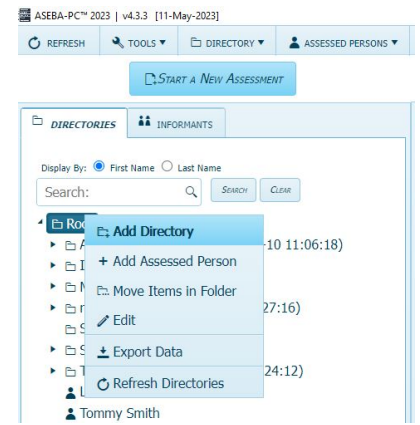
ASEBA-PC™ 2023 | v4.3.3 [11-May-2023]

REFRESH | TOOLS ▾ | DIRECTORY ▾ | ASSESSED PERSONS ▾

START A NEW ASSESSMENT

DIRECTORIES | INFORMANTS

Display By: First Name Last Name

Search: | SEARCH | CLEAR

Roo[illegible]
A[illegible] -10 11:06:18)
I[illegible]
M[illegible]
n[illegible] 27:16)
S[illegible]
S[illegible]
T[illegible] 24:12)
L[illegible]
Tommy Smith

Add Directory
+ Add Assessed Person
Move Items in Folder
Edit
Export Data
Refresh Directories